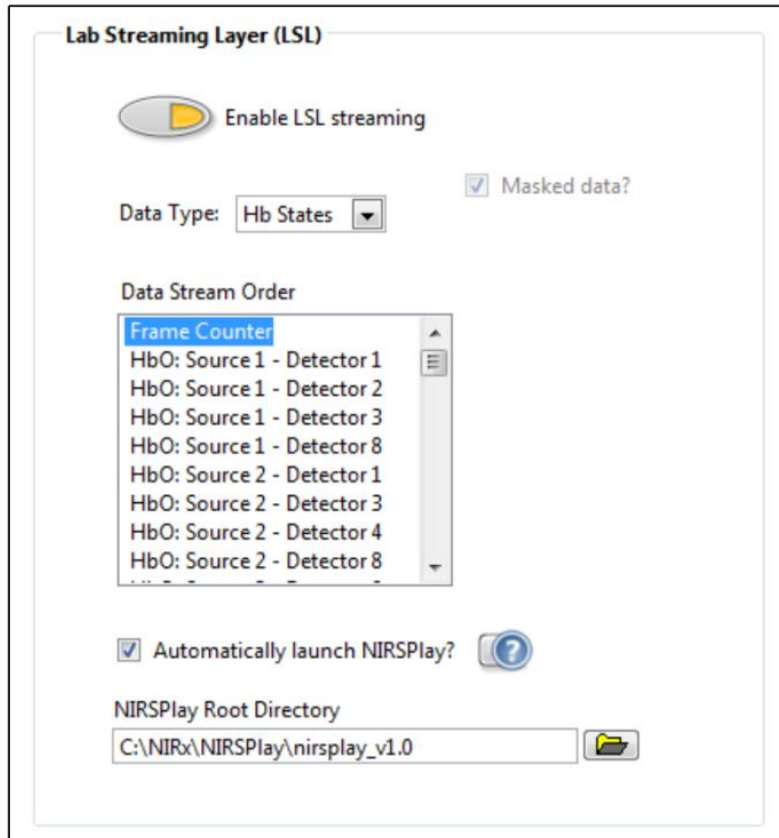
Lab Streaming Layer (LSL)

Enable LSL streaming

Masked data?

Data Type: Hb States

Data Stream Order

Frame Counter
HbO: Source 1 - Detector 1
HbO: Source 1 - Detector 2
HbO: Source 1 - Detector 3
HbO: Source 1 - Detector 8
HbO: Source 2 - Detector 1
HbO: Source 2 - Detector 3
HbO: Source 2 - Detector 4
HbO: Source 2 - Detector 8
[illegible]

Automatically launch NIRSPlay?

NIRSPlay Root Directory

C:\NIRx\NIRSPlay\nirsplay_v1.0